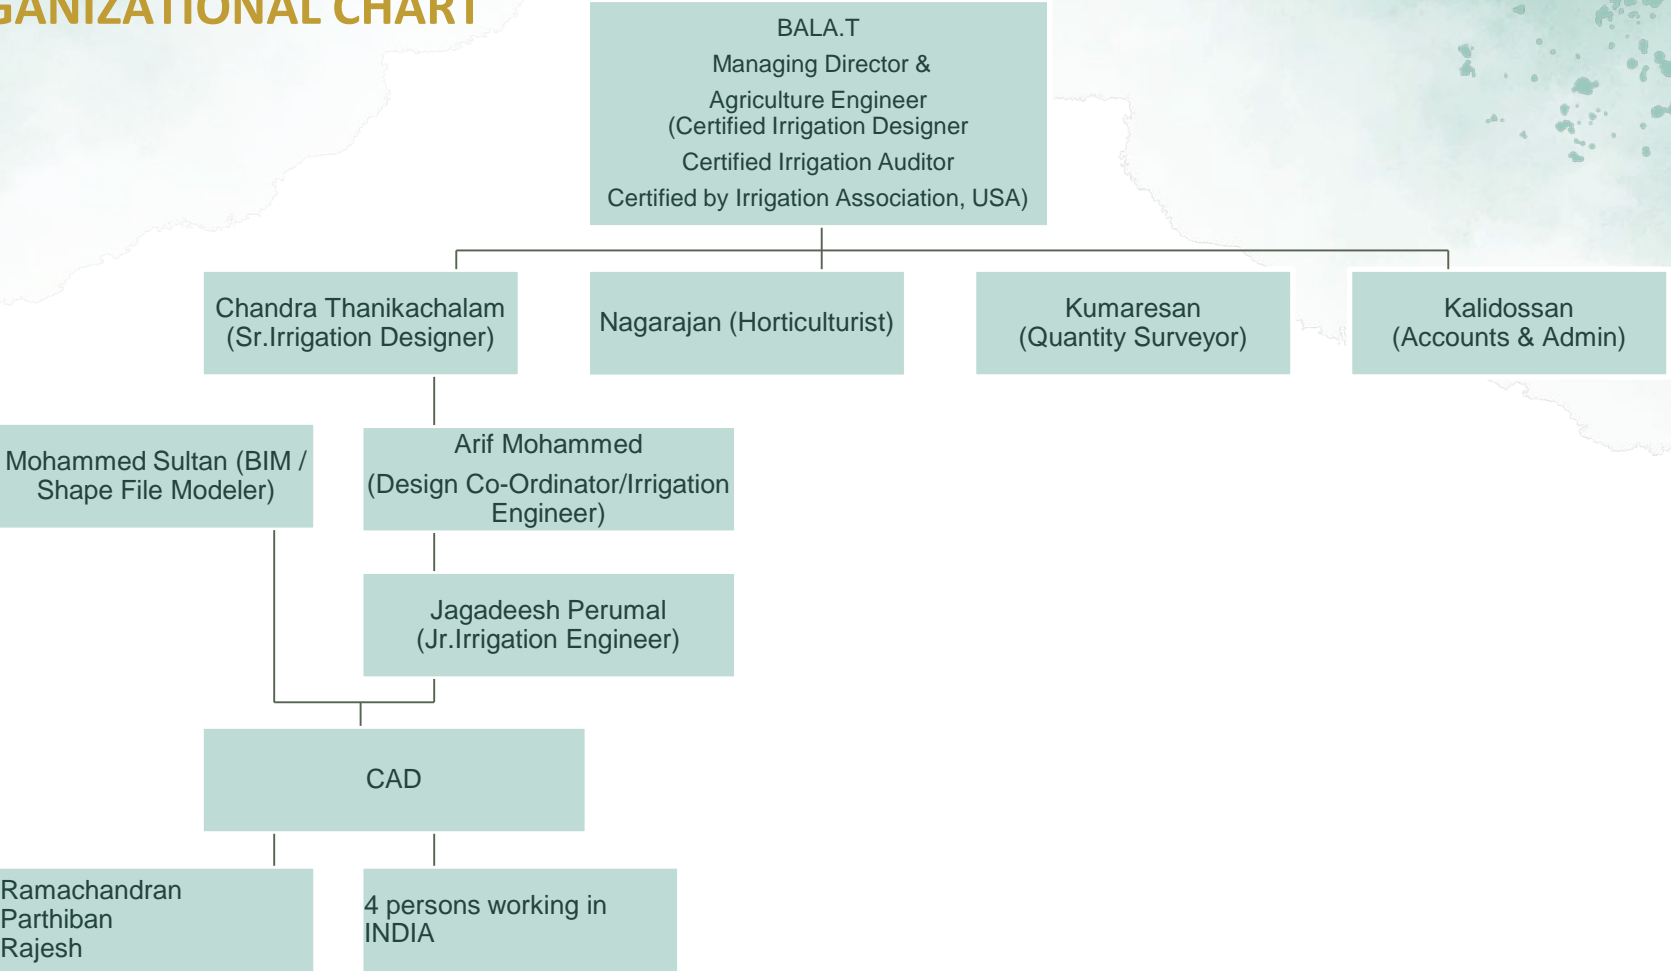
GANIZATIONAL CHART

BALA.T
Managing Director &
Agriculture Engineer
(Certified Irrigation Designer
Certified Irrigation Auditor
Certified by Irrigation Association, USA)

Chandra Thanikachalam
(Sr.Irrigation Designer)

Nagarajan (Horticulturist)

Kumaresan
(Quantity Surveyor)

Kalidossan
(Accounts & Admin)

Mohammed Sultan (BIM / Shape File Modeler)

Arif Mohammed
(Design Co-Ordinator/Irrigation Engineer)

Jagadeesh Perumal
(Jr.Irrigation Engineer)

CAD

Ramachandran
Parthiban
Rajesh

4 persons working in INDIA